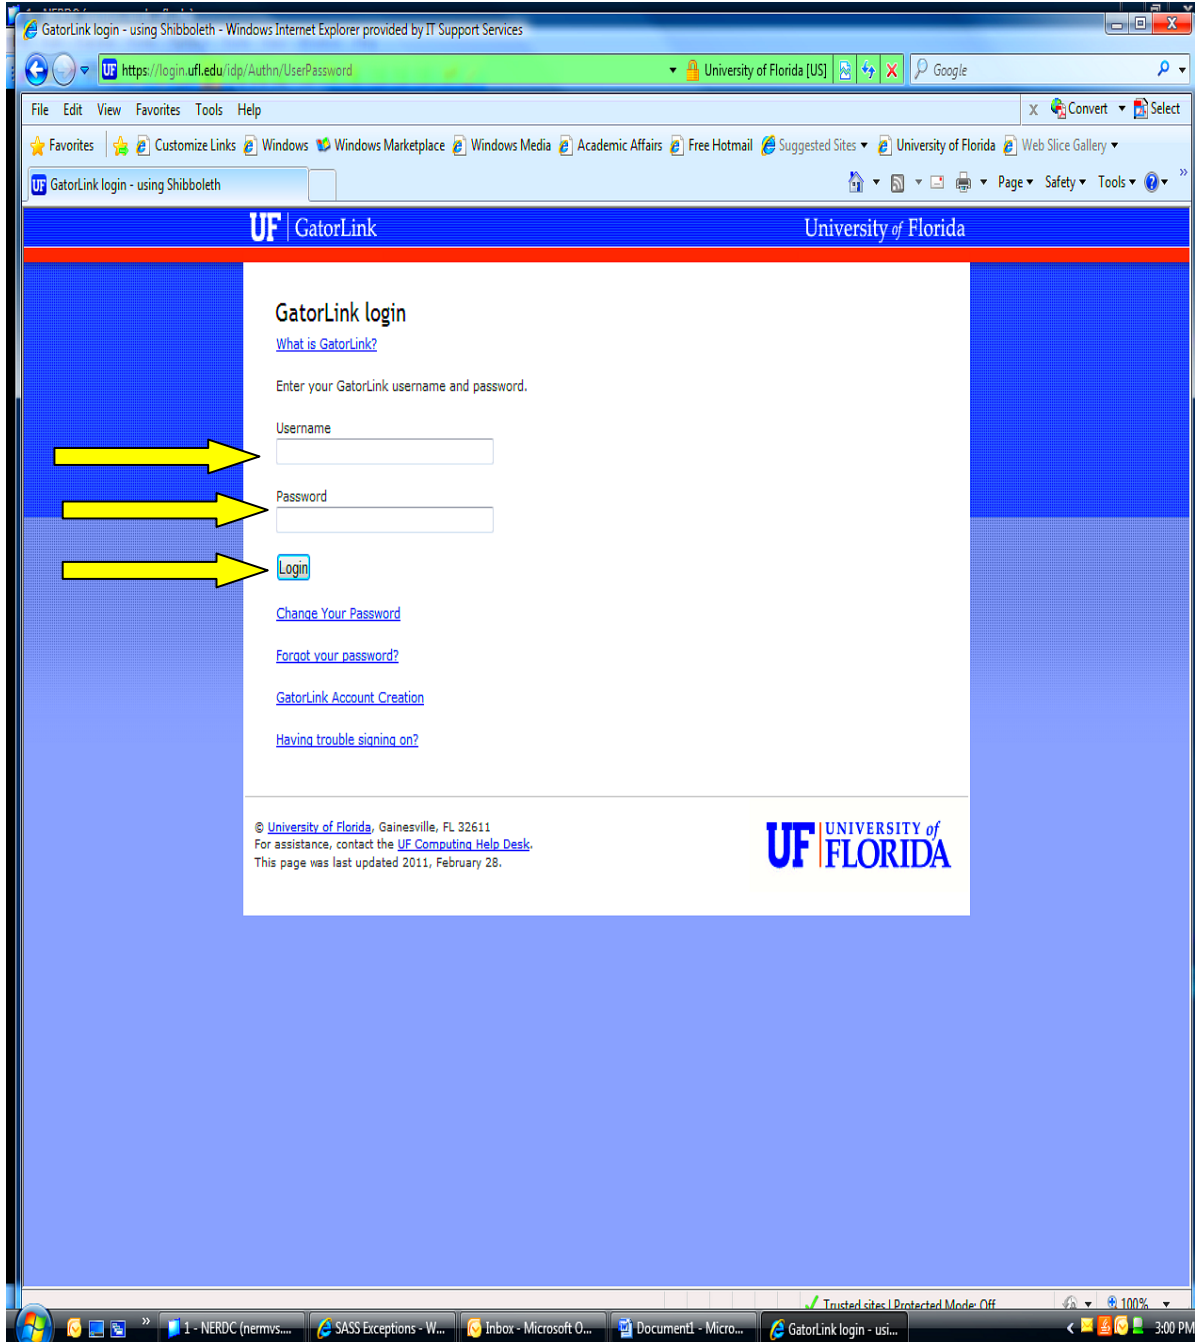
GatorLink login - using Shibboleth - Windows Internet Explorer provided by IT Support Services

https://login.ufl.edu/idp/Authn/UserPassword

University of Florida [US]

Google

File Edit View Favorites Tools Help

Convert Select

Favorites Customize Links Windows Windows Marketplace Windows Media Academic Affairs Free Hotmail Suggested Sites University of Florida Web Slice Gallery

GatorLink login - using Shibboleth

Page Safety Tools

UF | GatorLink

University of Florida

GatorLink login

What is GatorLink?

Enter your GatorLink username and password.

Username

Password

Login

Change Your Password

Forgot your password?

GatorLink Account Creation

Having trouble signing on?

© University of Florida, Gainesville, FL 32611
For assistance, contact the UF Computing Help Desk.
This page was last updated 2011, February 28.

UF UNIVERSITY of FLORIDA

Trusted sites | Protected Mode: Off

100%

1 - NERDC (nermvs.... SASS Exceptions - W... Inbox - Microsoft O... Document1 - Micro... GatorLink login - usi...

3:00 PM